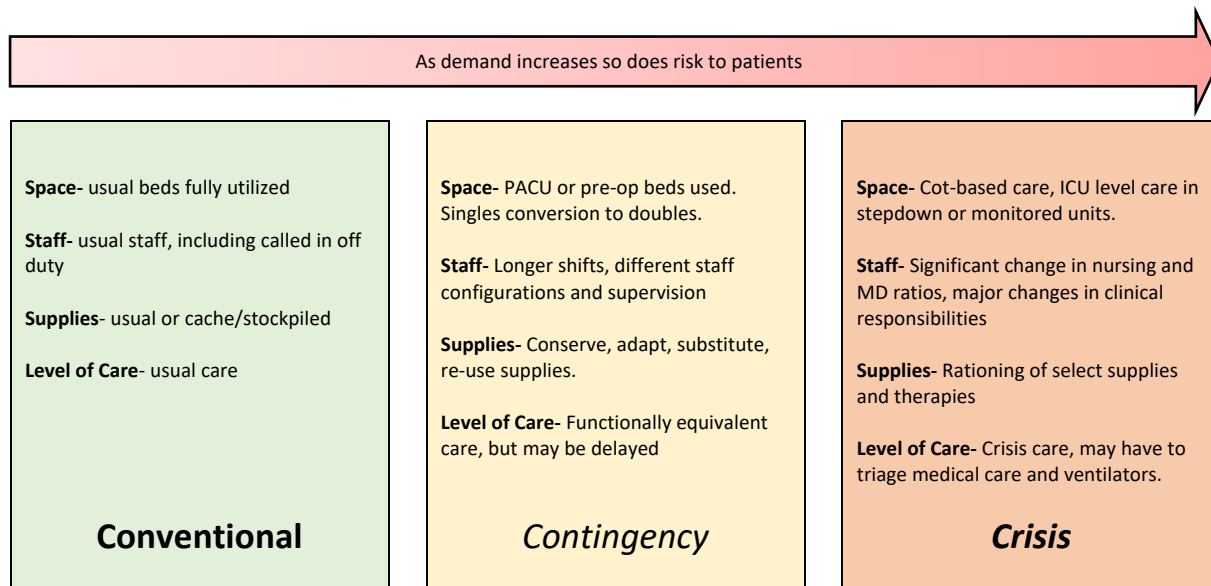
As demand increases so does risk to patients

**Space**- usual beds fully utilized

**Staff**- usual staff, including called in off duty

**Supplies**- usual or cache/stockpiled

**Level of Care**- usual care

**Conventional**

**Space**- PACU or pre-op beds used. Singles conversion to doubles.

**Staff**- Longer shifts, different staff configurations and supervision

**Supplies**- Conserve, adapt, substitute, re-use supplies.

**Level of Care**- Functionally equivalent care, but may be delayed

*Contingency*

**Space**- Cot-based care, ICU level care in stepdown or monitored units.

**Staff**- Significant change in nursing and MD ratios, major changes in clinical responsibilities

**Supplies**- Rationing of select supplies and therapies

**Level of Care**- Crisis care, may have to triage medical care and ventilators.

***Crisis***